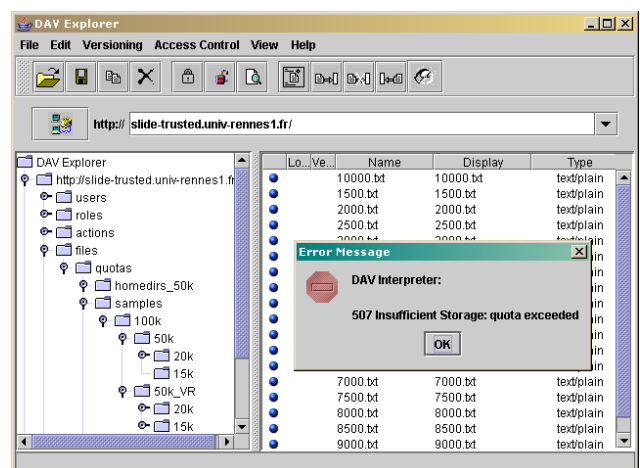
DAV Explorer

File Edit Versioning Access Control View Help

http:// slide-trusted.univ-rennes1.fr/

DAV Explorer
http://slide-trusted.univ-rennes1.fr
users
roles
actions
files
quotas
homedirs_50k
samples
100k
50k
20k
15k
50k_VR
20k
15k

| Lo... | Ve... | Name | Display | Type |
|---|---|---|---|---|
| | | 10000.txt | 10000.txt | text/plain |
| | | 1500.txt | 1500.txt | text/plain |
| | | 2000.txt | 2000.txt | text/plain |
| | | 2500.txt | 2500.txt | text/plain |
| | | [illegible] | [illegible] | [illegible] |
| | | 7000.txt | 7000.txt | text/plain |
| | | 7500.txt | 7500.txt | text/plain |
| | | 8000.txt | 8000.txt | text/plain |
| | | 8500.txt | 8500.txt | text/plain |
| | | 9000.txt | 9000.txt | text/plain |

Error Message

DAV Interpreter:

507 Insufficient Storage: quota exceeded

OK